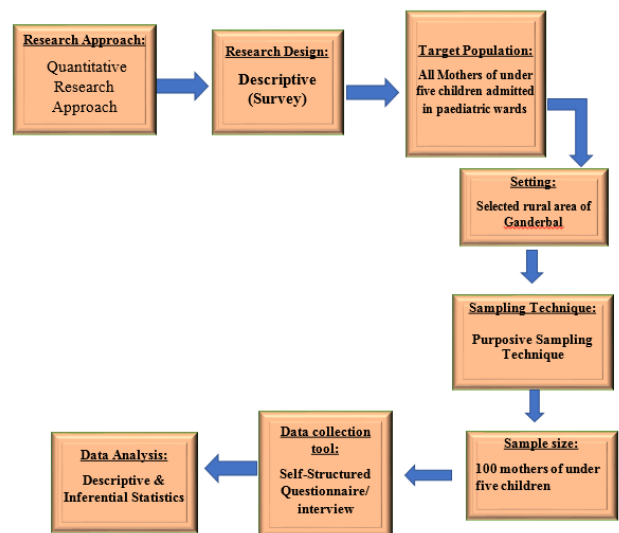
Research Approach:
Quantitative Research Approach

Research Design:
Descriptive (Survey)

Target Population:
All Mothers of under five children admitted in paediatric wards

Setting:
Selected rural area of Ganderbal

Sampling Technique:
Purposive Sampling Technique

Sample size:
100 mothers of under five children

Data collection tool:
Self-Structured Questionnaire/ interview

Data Analysis:
Descriptive & Inferential Statistics